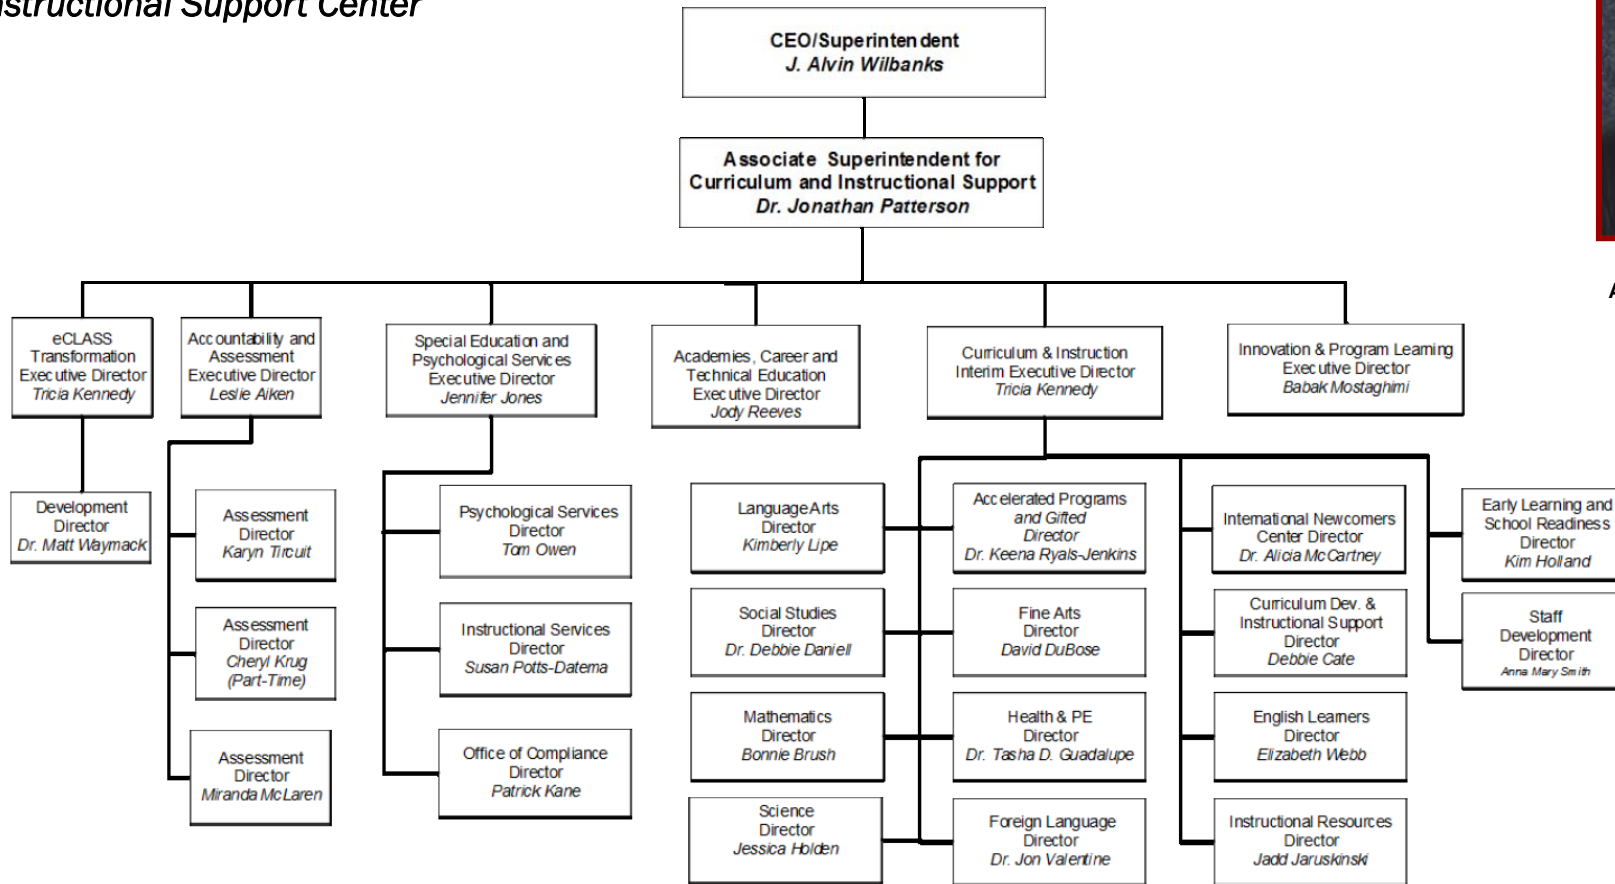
structional Support Center

CEO/Superintendent
J. Alvin Wilbanks

Associate Superintendent for Curriculum and Instructional Support
Dr. Jonathan Patterson

eCLASS Transformation Executive Director
Tricia Kennedy

Development Director
Dr. Matt Waymack

Accountability and Assessment Executive Director
Leslie Aiken

Assessment Director
Karyn Tircuit

Assessment Director
Cheryl Krug
(Part-Time)

Assessment Director
Miranda McLaren

Special Education and Psychological Services Executive Director
Jennifer Jones

Psychological Services Director
Tom Owen

Instructional Services Director
Susan Potts-Datema

Office of Compliance Director
Patrick Kane

Academies, Career and Technical Education Executive Director
Jody Reeves

Curriculum & Instruction Interim Executive Director
Tricia Kennedy

Language Arts Director
Kimberly Lipe

Social Studies Director
Dr. Debbie Daniell

Mathematics Director
Bonnie Brush

Science Director
Jessica Holden

Accelerated Programs and Gifted Director
Dr. Keena Ryals-Jenkins

Fine Arts Director
David DuBose

Health & PE Director
Dr. Tasha D. Guadalupe

Foreign Language Director
Dr. Jon Valentine

International Newcomers Center Director
Dr. Alicia McCartney

Curriculum Dev. & Instructional Support Director
Debbie Cate

English Learners Director
Elizabeth Webb

Instructional Resources Director
Jadd Jaruskinski

Innovation & Program Learning Executive Director
Babak Mostaghimi

Early Learning and School Readiness Director
Kim Holland

Staff Development Director
Anna Mary Smith

A